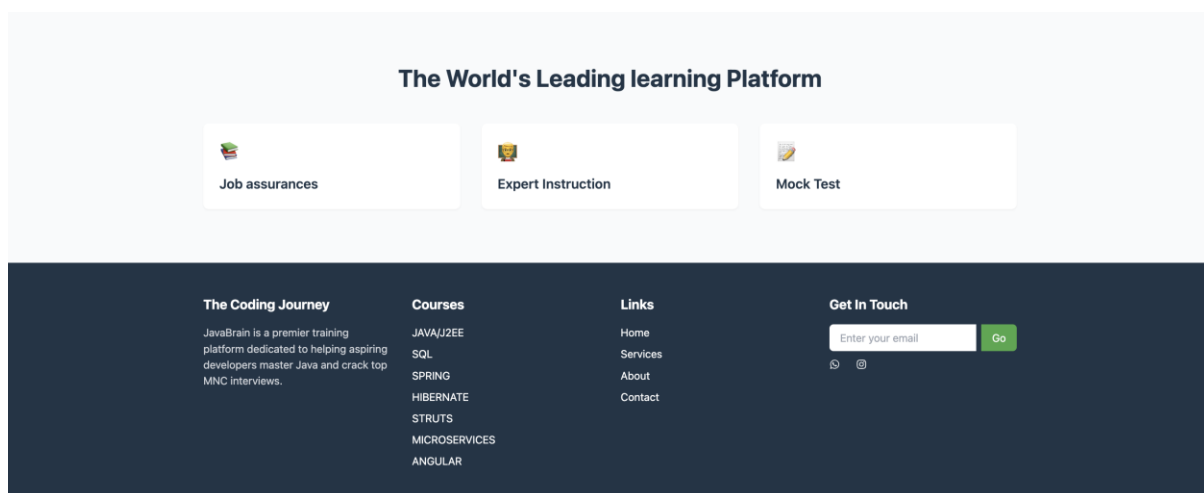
The World's Leading learning Platform

Job assurances

Expert Instruction

Mock Test

The Coding Journey

JavaBrain is a premier training platform dedicated to helping aspiring developers master Java and crack top MNC interviews.

Courses

JAVA/J2EE
SQL
SPRING
HIBERNATE
STRUTS
MICROSERVICES
ANGULAR

Links

Home
Services
About
Contact

Get In Touch

Enter your email

Go